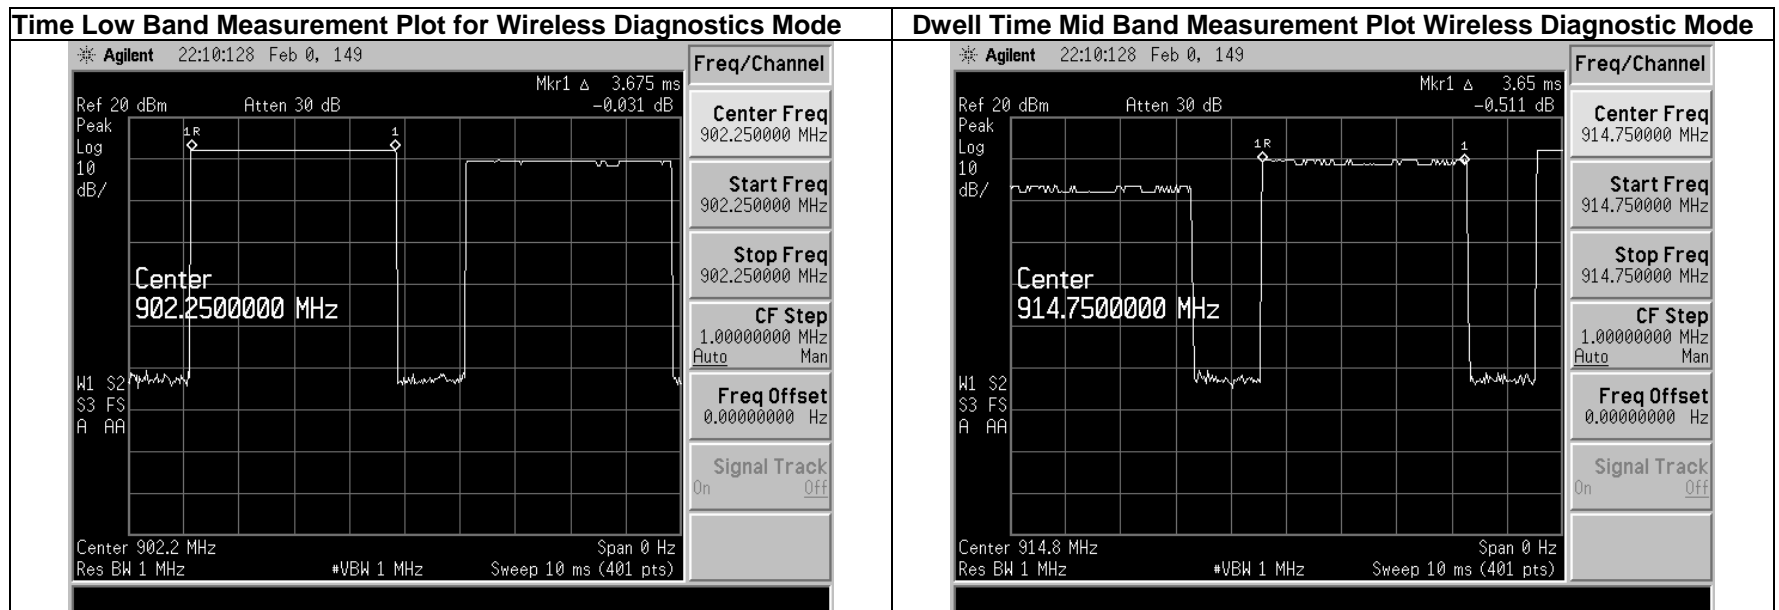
| Time Low Band Measurement Plot for Wireless Diagnostics Mode | Dwell Time Mid Band Measurement Plot Wireless Diagnostic Mode |
|---|---|
| Agilent 22:10:128 Feb 0, 149<br>Mkr1 Δ 3.675 ms<br>Ref 20 dBm Atten 30 dB -0.031 dB<br>Peak<br>Log<br>10<br>dB/<br>1R 1<br>Center<br>902.2500000 MHz<br>W1 S2<br>S3 FS<br>A AA<br>Center 902.2 MHz Span 0 Hz<br>Res BW 1 MHz #VBW 1 MHz Sweep 10 ms (401 pts)<br>Freq/Channel<br>Center Freq 902.250000 MHz<br>Start Freq 902.250000 MHz<br>Stop Freq 902.250000 MHz<br>CF Step 1.00000000 MHz Auto Man<br>Freq Offset 0.00000000 Hz<br>Signal Track On Off | Agilent 22:10:128 Feb 0, 149<br>Mkr1 Δ 3.65 ms<br>Ref 20 dBm Atten 30 dB -0.511 dB<br>Peak<br>Log<br>10<br>dB/<br>1R 1<br>Center<br>914.7500000 MHz<br>W1 S2<br>S3 FS<br>A AA<br>Center 914.8 MHz Span 0 Hz<br>Res BW 1 MHz #VBW 1 MHz Sweep 10 ms (401 pts)<br>Freq/Channel<br>Center Freq 914.750000 MHz<br>Start Freq 914.750000 MHz<br>Stop Freq 914.750000 MHz<br>CF Step 1.00000000 MHz Auto Man<br>Freq Offset 0.00000000 Hz<br>Signal Track On Off |